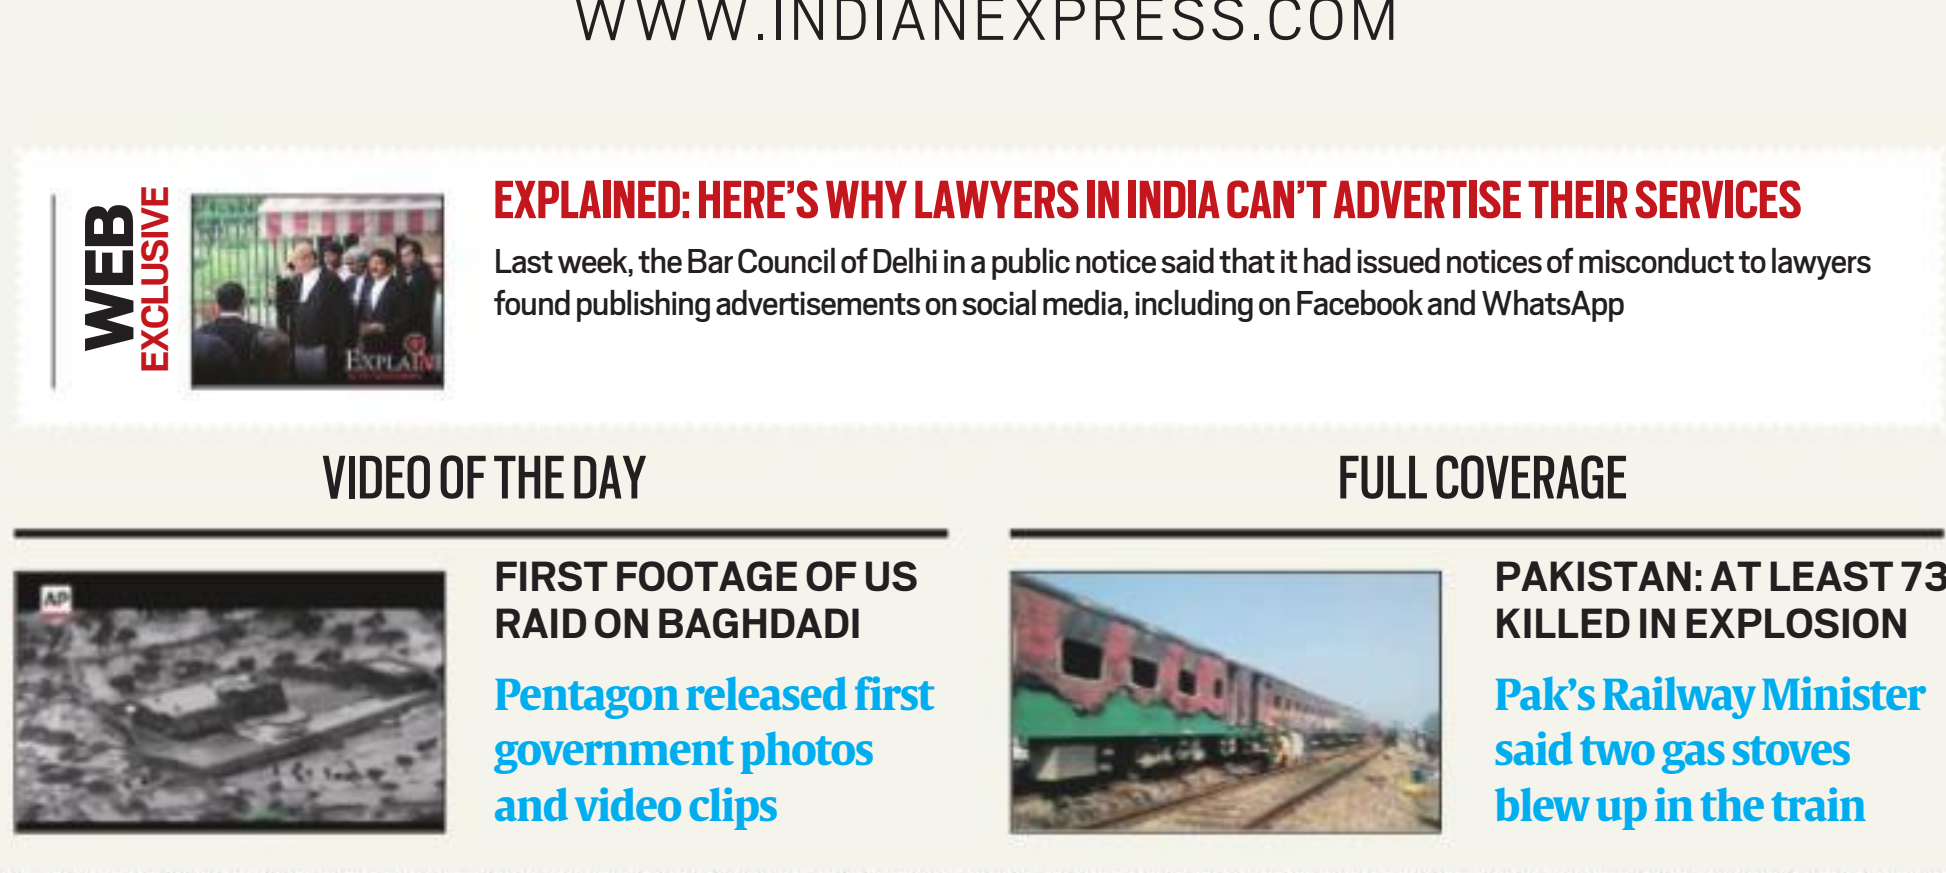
WWW.INDIANEXPRESS.COM

WEB EXCLUSIVE

EXPLAINED

EXPLAINED: HERE'S WHY LAWYERS IN INDIA CAN'T ADVERTISE THEIR SERVICES

Last week, the Bar Council of Delhi in a public notice said that it had issued notices of misconduct to lawyers found publishing advertisements on social media, including on Facebook and WhatsApp

VIDEO OF THE DAY

AP

FIRST FOOTAGE OF US RAID ON BAGHDADI

Pentagon released first government photos and video clips

FULL COVERAGE

PAKISTAN: AT LEAST 73 KILLED IN EXPLOSION

Pak's Railway Minister said two gas stoves blew up in the train